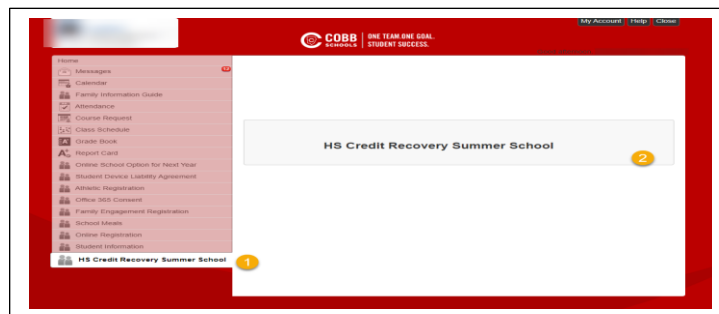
My Account | Help | Close

COBB SCHOOLS | ONE TEAM. ONE GOAL. STUDENT SUCCESS.

Home
Messages 13
Calendar
Family Information Guide
Attendance
Course Request
Class Schedule
Grade Book
Report Card
Online School Option for Next Year
Student Device Liability Agreement
Athletic Registration
Office 365 Consent
Family Engagement Registration
School Meals
Online Registration
Student Information
HS Credit Recovery Summer School 1

HS Credit Recovery Summer School 2